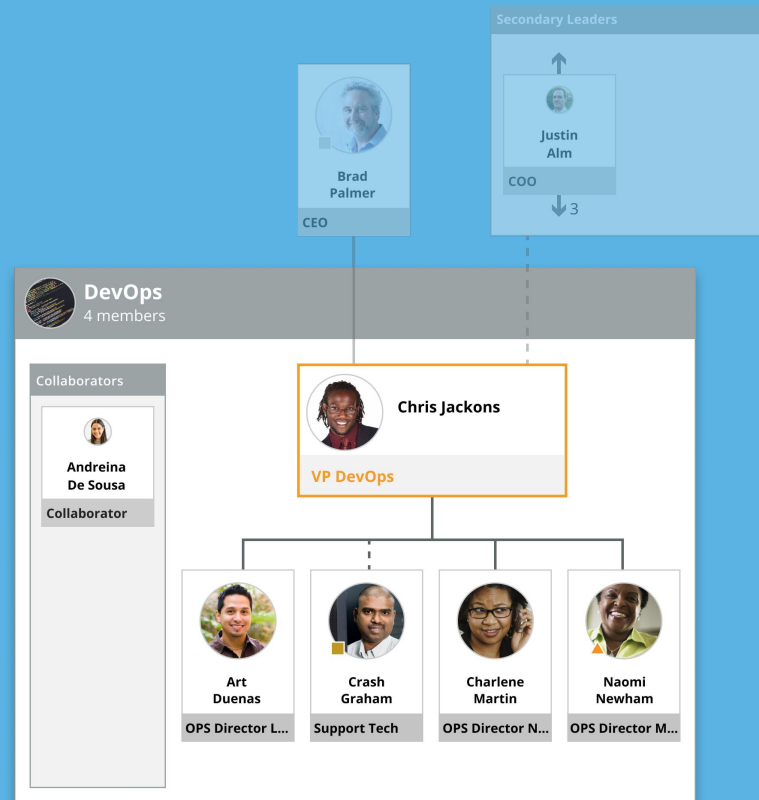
Secondary Leaders

Brad Palmer
CEO

Justin Alm
COO
3

DevOps
4 members

Collaborators

Andreina De Sousa
Collaborator

Chris Jackons
VP DevOps

Art Duenas
OPS Director L...

Crash Graham
Support Tech

Charlene Martin
OPS Director N...

Naomi Newham
OPS Director M...